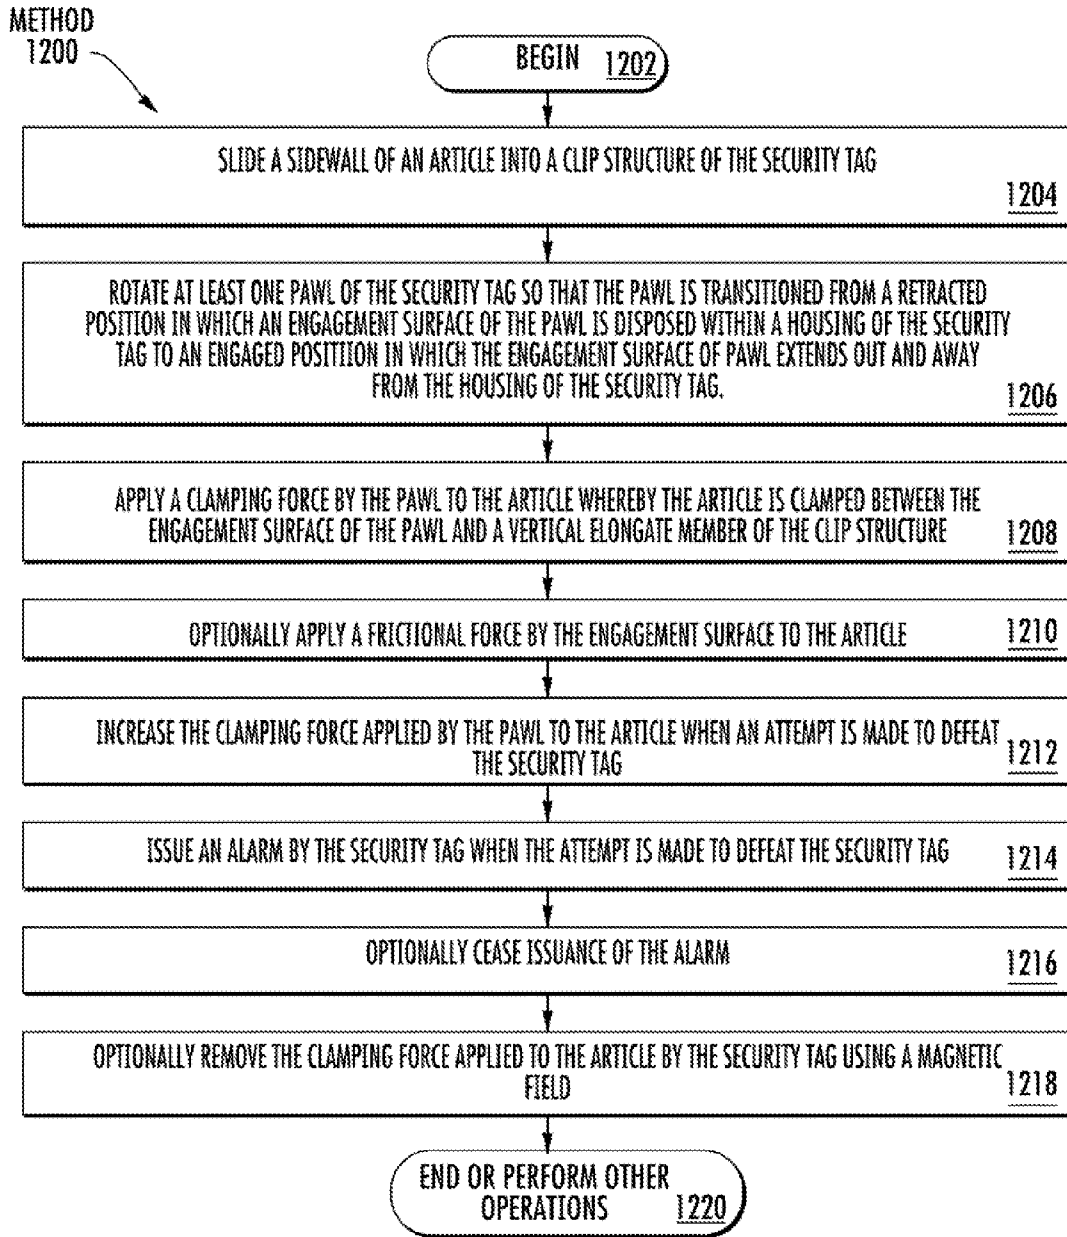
METHOD 1200

BEGIN 1202

SLIDE A SIDEWALL OF AN ARTICLE INTO A CLIP STRUCTURE OF THE SECURITY TAG 1204

ROTATE AT LEAST ONE PAWL OF THE SECURITY TAG SO THAT THE PAWL IS TRANSITIONED FROM A RETRACTED POSITION IN WHICH AN ENGAGEMENT SURFACE OF THE PAWL IS DISPOSED WITHIN A HOUSING OF THE SECURITY TAG TO AN ENGAGED POSITION IN WHICH THE ENGAGEMENT SURFACE OF PAWL EXTENDS OUT AND AWAY FROM THE HOUSING OF THE SECURITY TAG. 1206

APPLY A CLAMPING FORCE BY THE PAWL TO THE ARTICLE WHEREBY THE ARTICLE IS CLAMPED BETWEEN THE ENGAGEMENT SURFACE OF THE PAWL AND A VERTICAL ELONGATE MEMBER OF THE CLIP STRUCTURE 1208

OPTIONALLY APPLY A FRICTIONAL FORCE BY THE ENGAGEMENT SURFACE TO THE ARTICLE 1210

INCREASE THE CLAMPING FORCE APPLIED BY THE PAWL TO THE ARTICLE WHEN AN ATTEMPT IS MADE TO DEFEAT THE SECURITY TAG 1212

ISSUE AN ALARM BY THE SECURITY TAG WHEN THE ATTEMPT IS MADE TO DEFEAT THE SECURITY TAG 1214

OPTIONALLY CEASE ISSUANCE OF THE ALARM 1216

OPTIONALLY REMOVE THE CLAMPING FORCE APPLIED TO THE ARTICLE BY THE SECURITY TAG USING A MAGNETIC FIELD 1218

END OR PERFORM OTHER OPERATIONS 1220